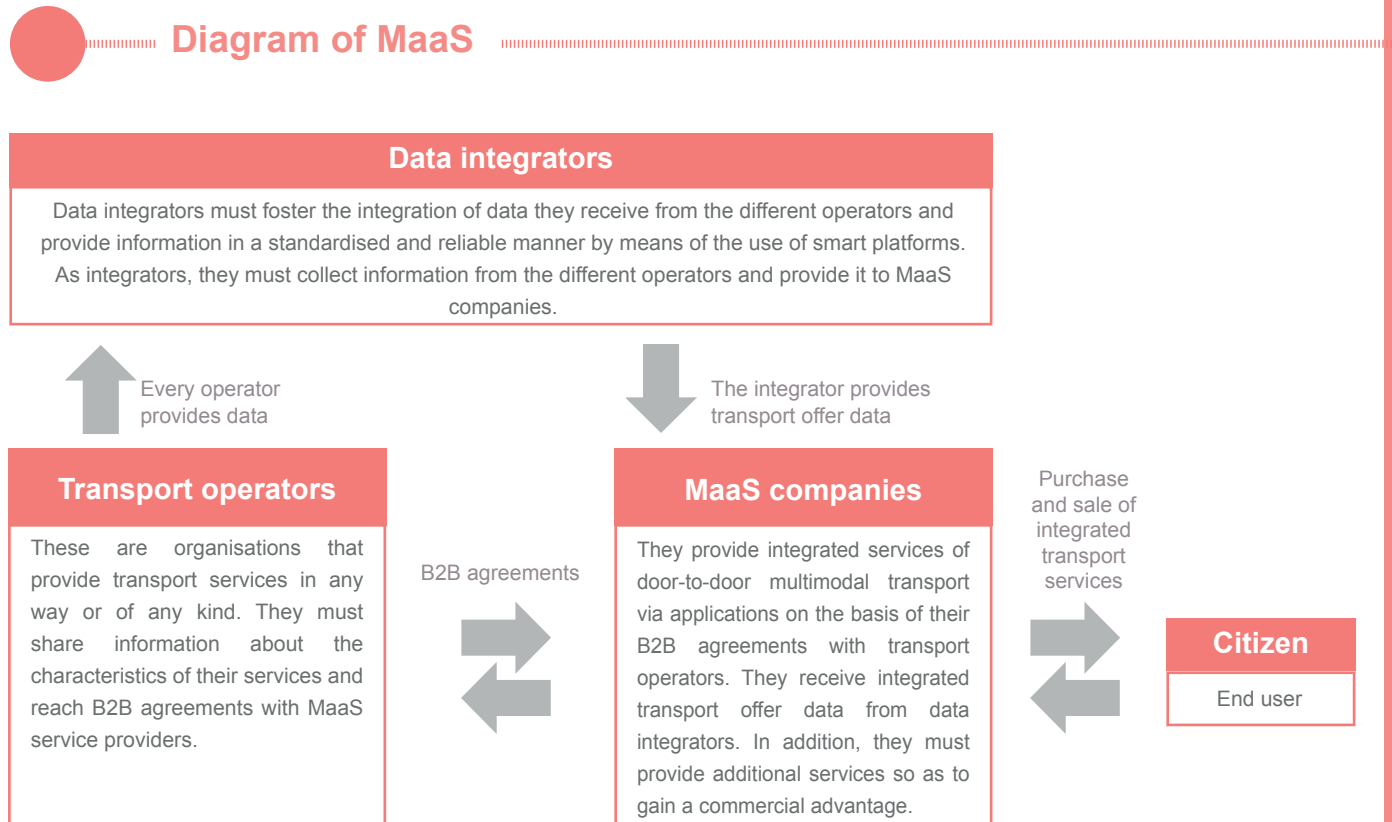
Diagram of MaaS

Data integrators

Data integrators must foster the integration of data they receive from the different operators and provide information in a standardised and reliable manner by means of the use of smart platforms. As integrators, they must collect information from the different operators and provide it to MaaS companies.

Every operator provides data

The integrator provides transport offer data

Transport operators

These are organisations that provide transport services in any way or of any kind. They must share information about the characteristics of their services and reach B2B agreements with MaaS service providers.

B2B agreements

MaaS companies

They provide integrated services of door-to-door multimodal transport via applications on the basis of their B2B agreements with transport operators. They receive integrated transport offer data from data integrators. In addition, they must provide additional services so as to gain a commercial advantage.

Purchase and sale of integrated transport services

Citizen

End user